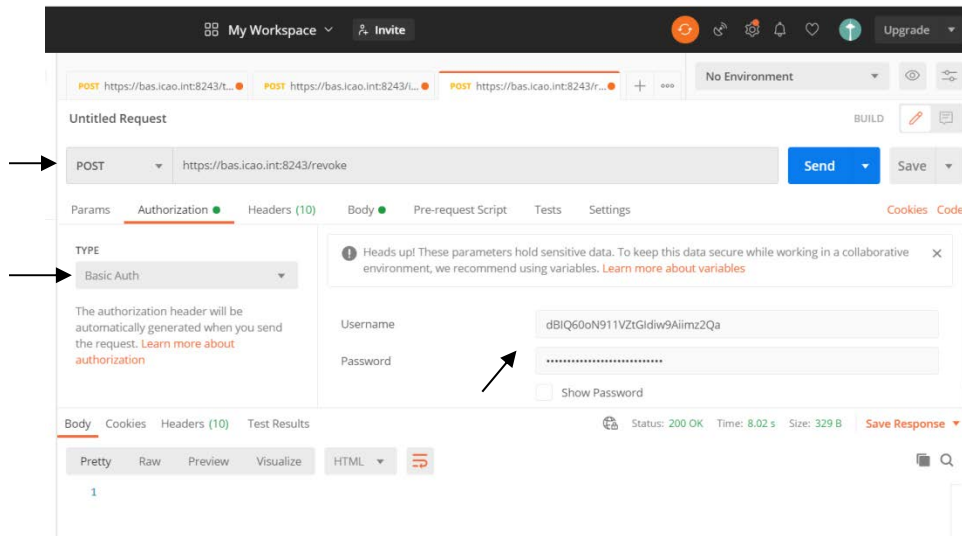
My Workspace Invite Upgrade

POST https://bas.icao.int:8243/t... POST https://bas.icao.int:8243/i... POST https://bas.icao.int:8243/r... + ooo

No Environment

Untitled Request

BUILD

POST https://bas.icao.int:8243/revoke

Send Save

Params Authorization Headers (10) Body Pre-request Script Tests Settings Cookies Code

TYPE

Basic Auth

The authorization header will be automatically generated when you send the request. Learn more about authorization

Heads up! These parameters hold sensitive data. To keep this data secure while working in a collaborative environment, we recommend using variables. Learn more about variables

Username dBIQ60oN911VZtGIdiw9Aiimz2Qa

Password ••••••••••••••••••••••••••••

Show Password

Body Cookies Headers (10) Test Results

Status: 200 OK Time: 8.02 s Size: 329 B Save Response

Pretty Raw Preview Visualize HTML

1